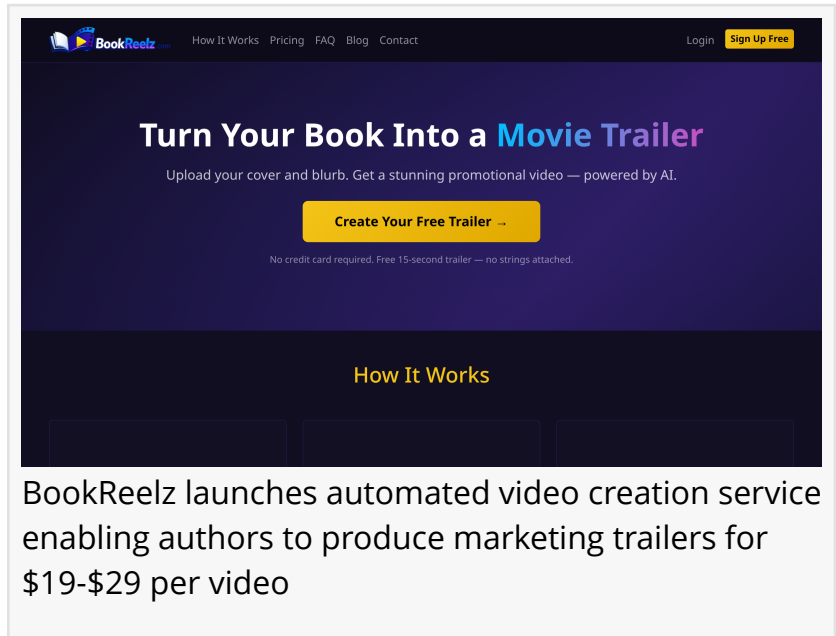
BookReelz

How It Works Pricing FAQ Blog Contact

Login Sign Up Free

Turn Your Book Into a Movie Trailer

Upload your cover and blurb. Get a stunning promotional video — powered by AI.

Create Your Free Trailer →

No credit card required. Free 15-second trailer — no strings attached.

How It Works

BookReelz launches automated video creation service enabling authors to produce marketing trailers for $19-$29 per video